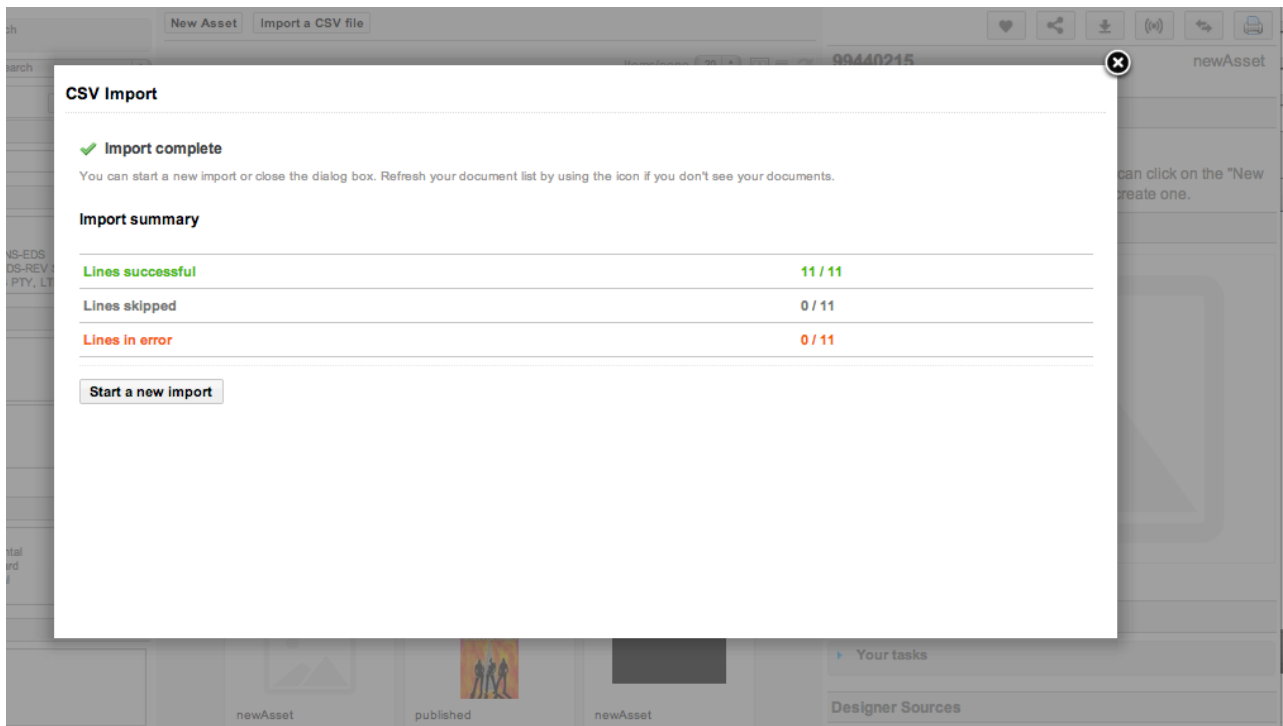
ch

New Asset Import a CSV file

earch

Item/page 20

99440215

newAsset

CSV Import

Import complete

You can start a new import or close the dialog box. Refresh your document list by using the icon if you don't see your documents.

Import summary

| | |
|---|---|
| Lines successful | 11 / 11 |
| Lines skipped | 0 / 11 |
| Lines in error | 0 / 11 |

Start a new import

can click on the "New create one.

NS-EDS
DS-REV S
PTY, LT

ntal
rd
l

Your tasks

Designer Sources

newAsset

published

newAsset